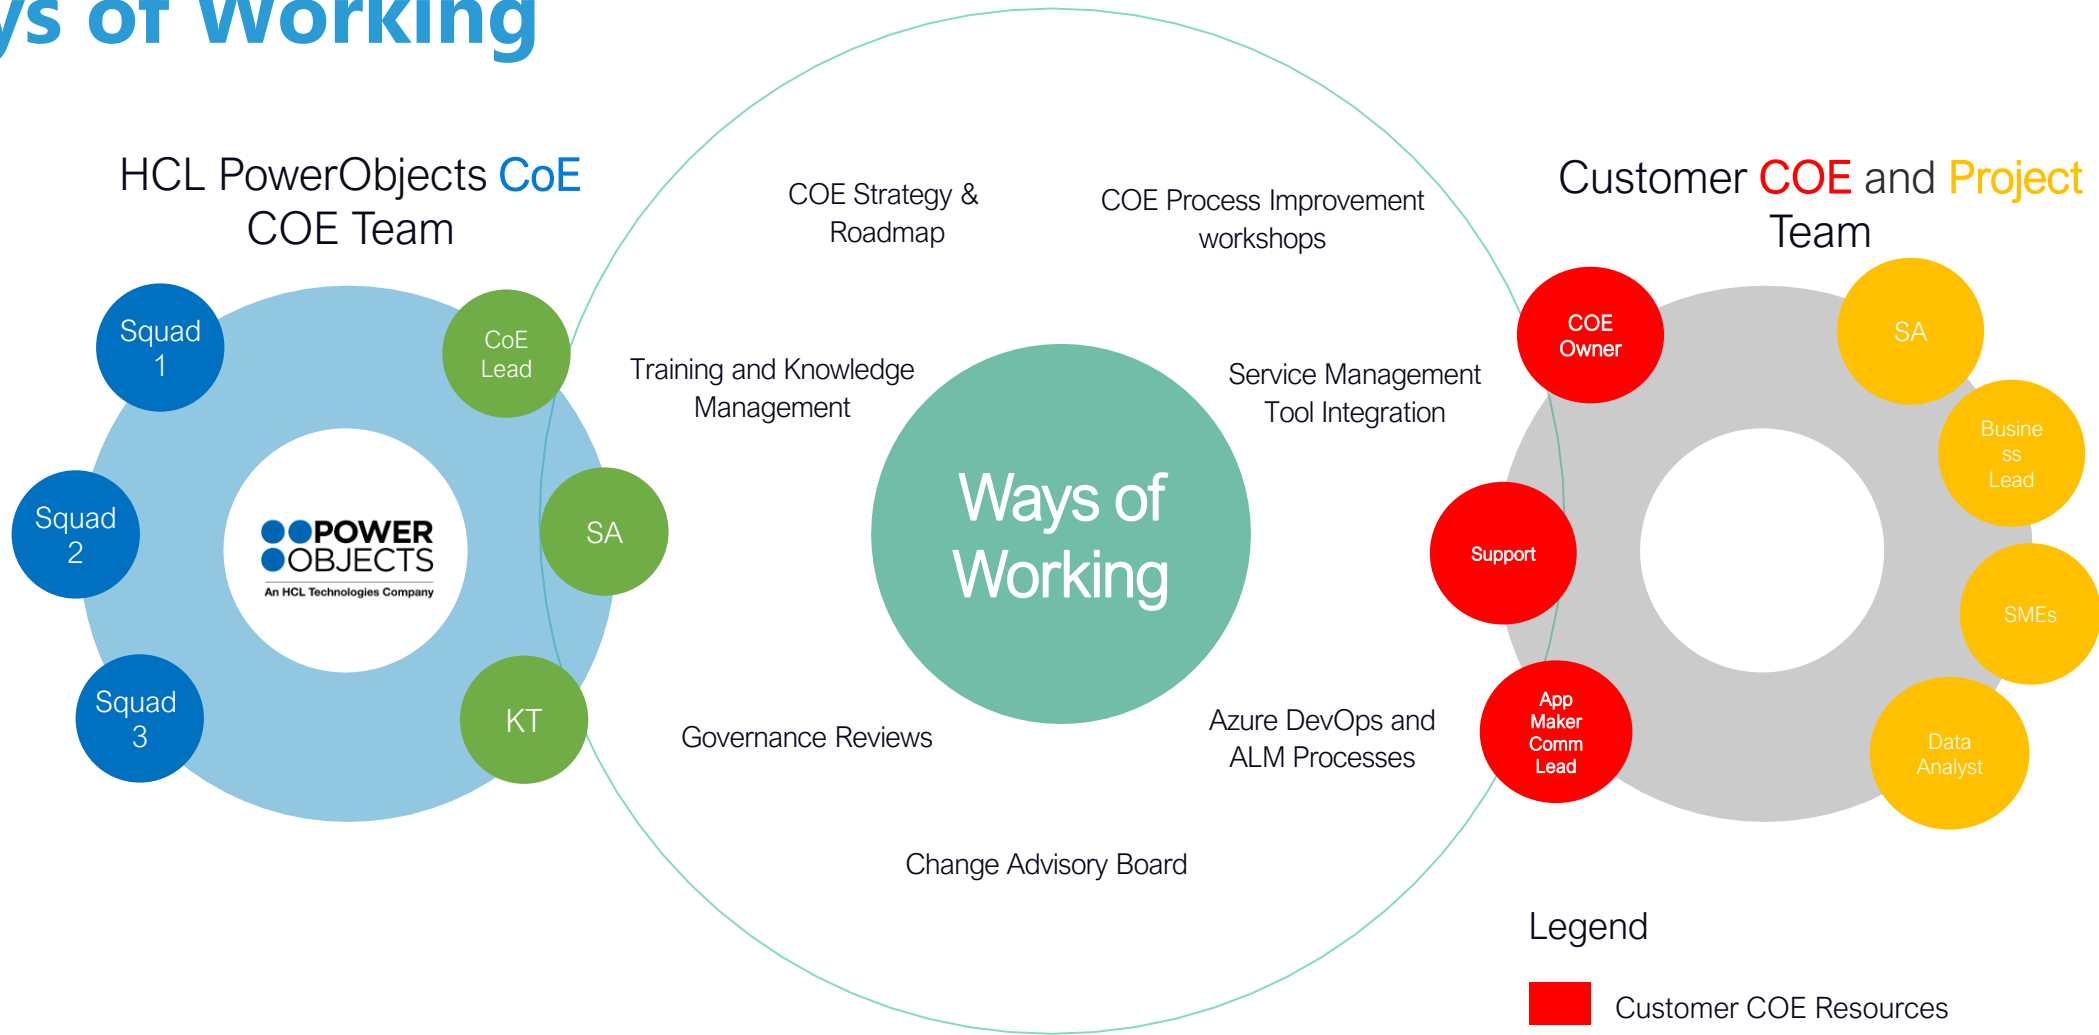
ys of Working

HCL PowerObjects CoE COE Team

Squad 1

CoE Lead

Squad 2

POWER OBJECTS
An HCL Technologies Company

SA

Squad 3

KT

COE Strategy & Roadmap

COE Process Improvement workshops

Training and Knowledge Management

Service Management Tool Integration

Ways of Working

Governance Reviews

Azure DevOps and ALM Processes

Change Advisory Board

Customer COE and Project Team

COE Owner

SA

Busine ss Lead

Support

SMEs

App Maker Comm Lead

Data Analyst

Legend

Customer COE Resources